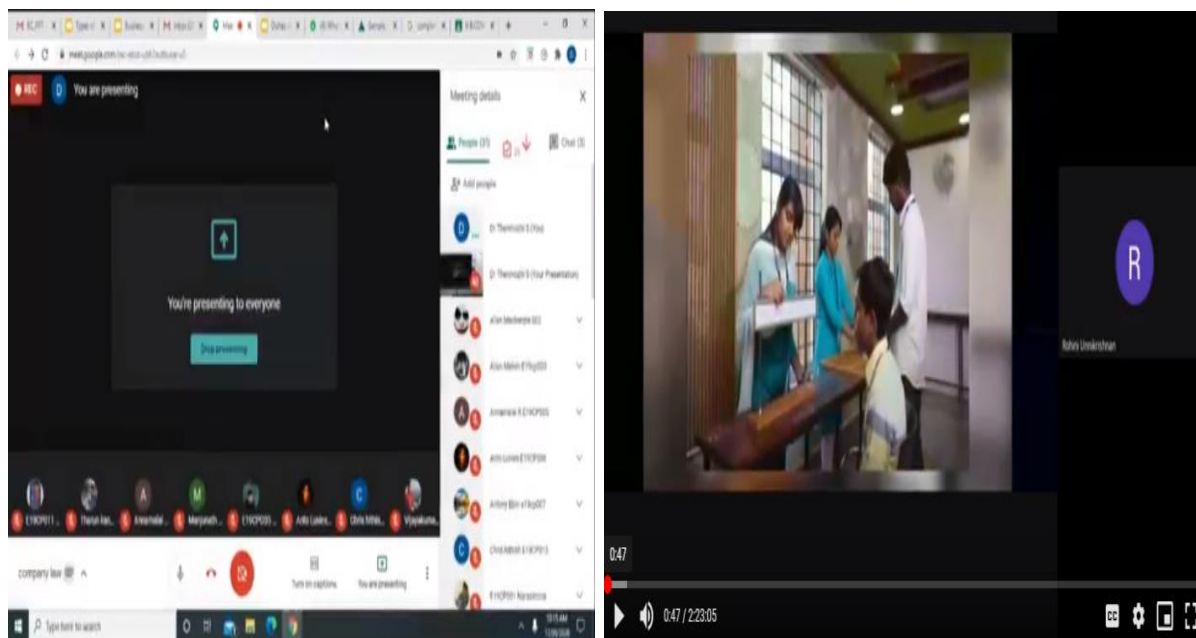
meet.google.com

REC
You are presenting

Meeting details
People (31)
Chat (3)
Add people

You're presenting to everyone
Stop presenting

D Thenmozhi S (You)
D Thenmozhi S (Your Presentation)
Allan Mackenzie 003
Alan Melvin E19cp003
Annamalai R E19CP005
Anto Loikes E19CP006
Antony Bjan u19cp007
Chris Abhilit E19CP013
E19CP011 Narasimma

E19CP011 ...
Tharun Ka...
Annamalai...
Manjunath...
E19CP030...
Anto Loikes...
Chris Abhila...
Vijayakuma...

company law
Turn on captions
You are presenting

Type here to search
9:15 AM

R
Rohini Unnikrishnan

0:47
0:47 / 2:23:05